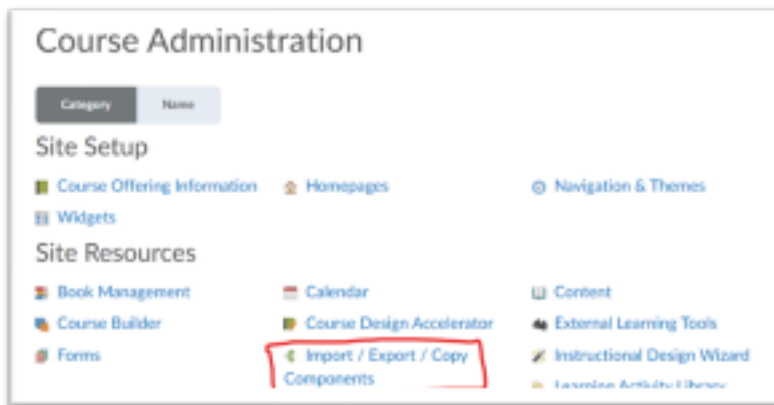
Course Administration

Category Name

Site Setup

Course Offering Information
Homepages
Navigation & Themes
Widgets

Site Resources

Book Management
Calendar
Content
Course Builder
Course Design Accelerator
External Learning Tools
Forms
Import / Export / Copy Components
Instructional Design Wizard
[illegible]